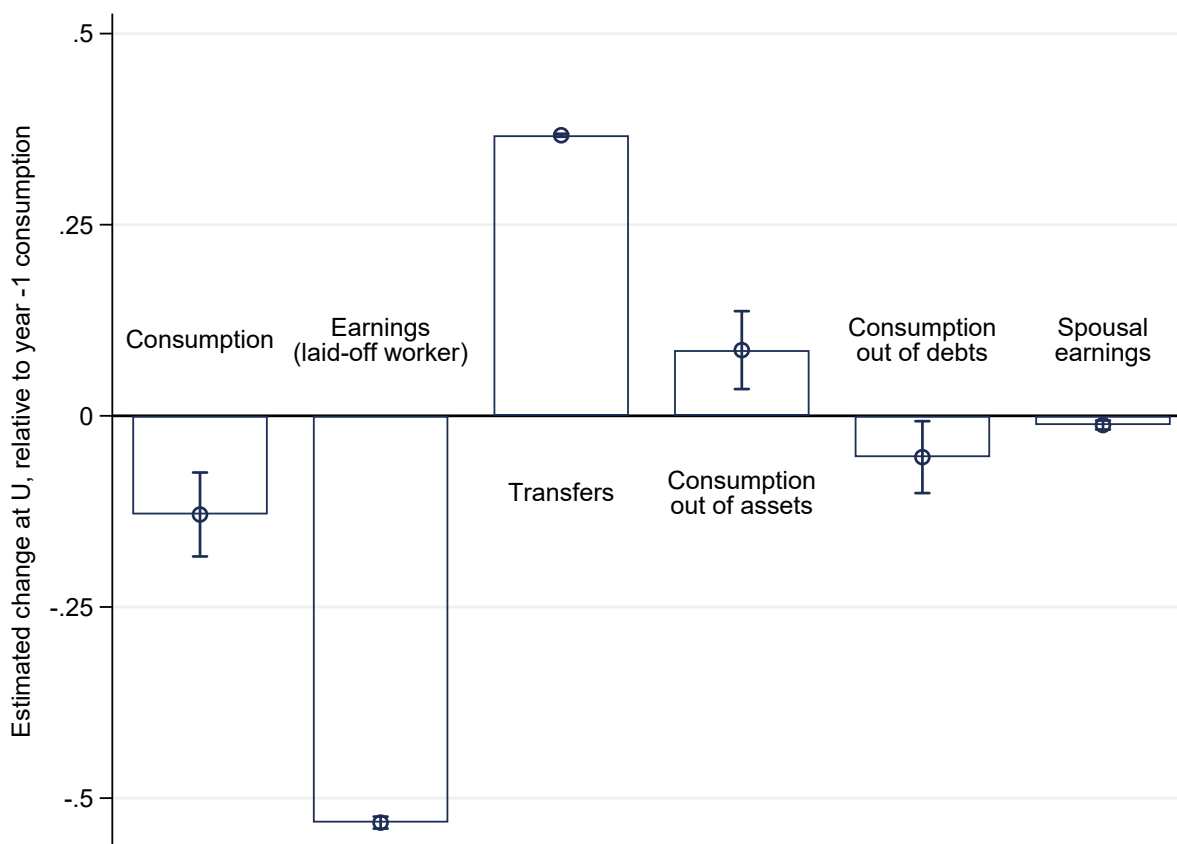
Estimated change at U, relative to year -1 consumption

.5

.25

0

-.25

-.5

Consumption

Earnings (laid-off worker)

Transfers

Consumption out of assets

Consumption out of debts

Spousal earnings